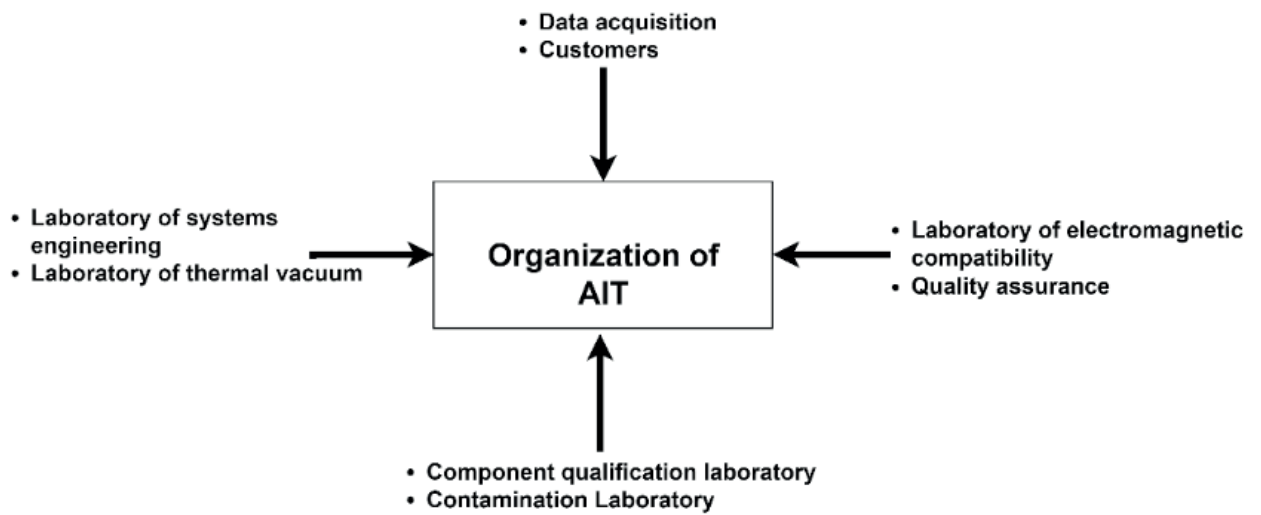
• Data acquisition
• Customers

• Laboratory of systems engineering
• Laboratory of thermal vacuum

Organization of AIT

• Laboratory of electromagnetic compatibility
• Quality assurance

• Component qualification laboratory
• Contamination Laboratory